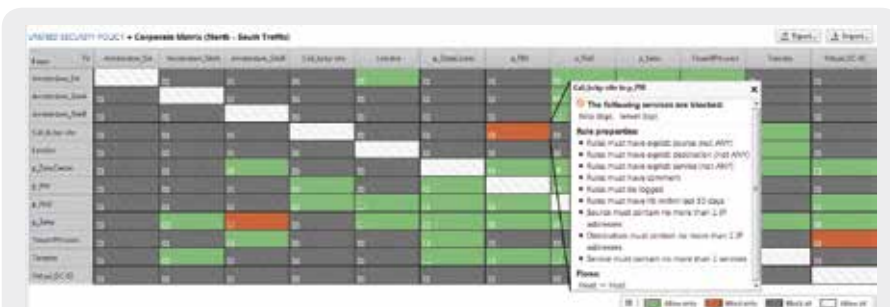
UNIFIED SECURITY POLICY » Corporate Matrix (North - South Traffic)

Export... Import...

Amsterdam_Srv
Amsterdam_Staff
Amsterdam_Staff
Call_Actor site
London
g_DataCenter
g_PM
g_Mail
g_Sales
CloudVPN-users
Toronto
Virtual_DC-IS

Call_Actor site to g_PM

The following services are blocked:
http (tcp), telnet (tcp)

Rule properties:
Rules must have explicit source (not ANY)
Rules must have explicit destination (not ANY)
Rules must have explicit service (not ANY)
Rules must have comment
Rules must be logged
Rules must have hit within last 30 days
Source must contain no more than 1 IP addresses
Destination must contain no more than 1 IP addresses
Service must contain no more than 1 services

Flows:
Host → Host

Allow only Block only Block all Allow all